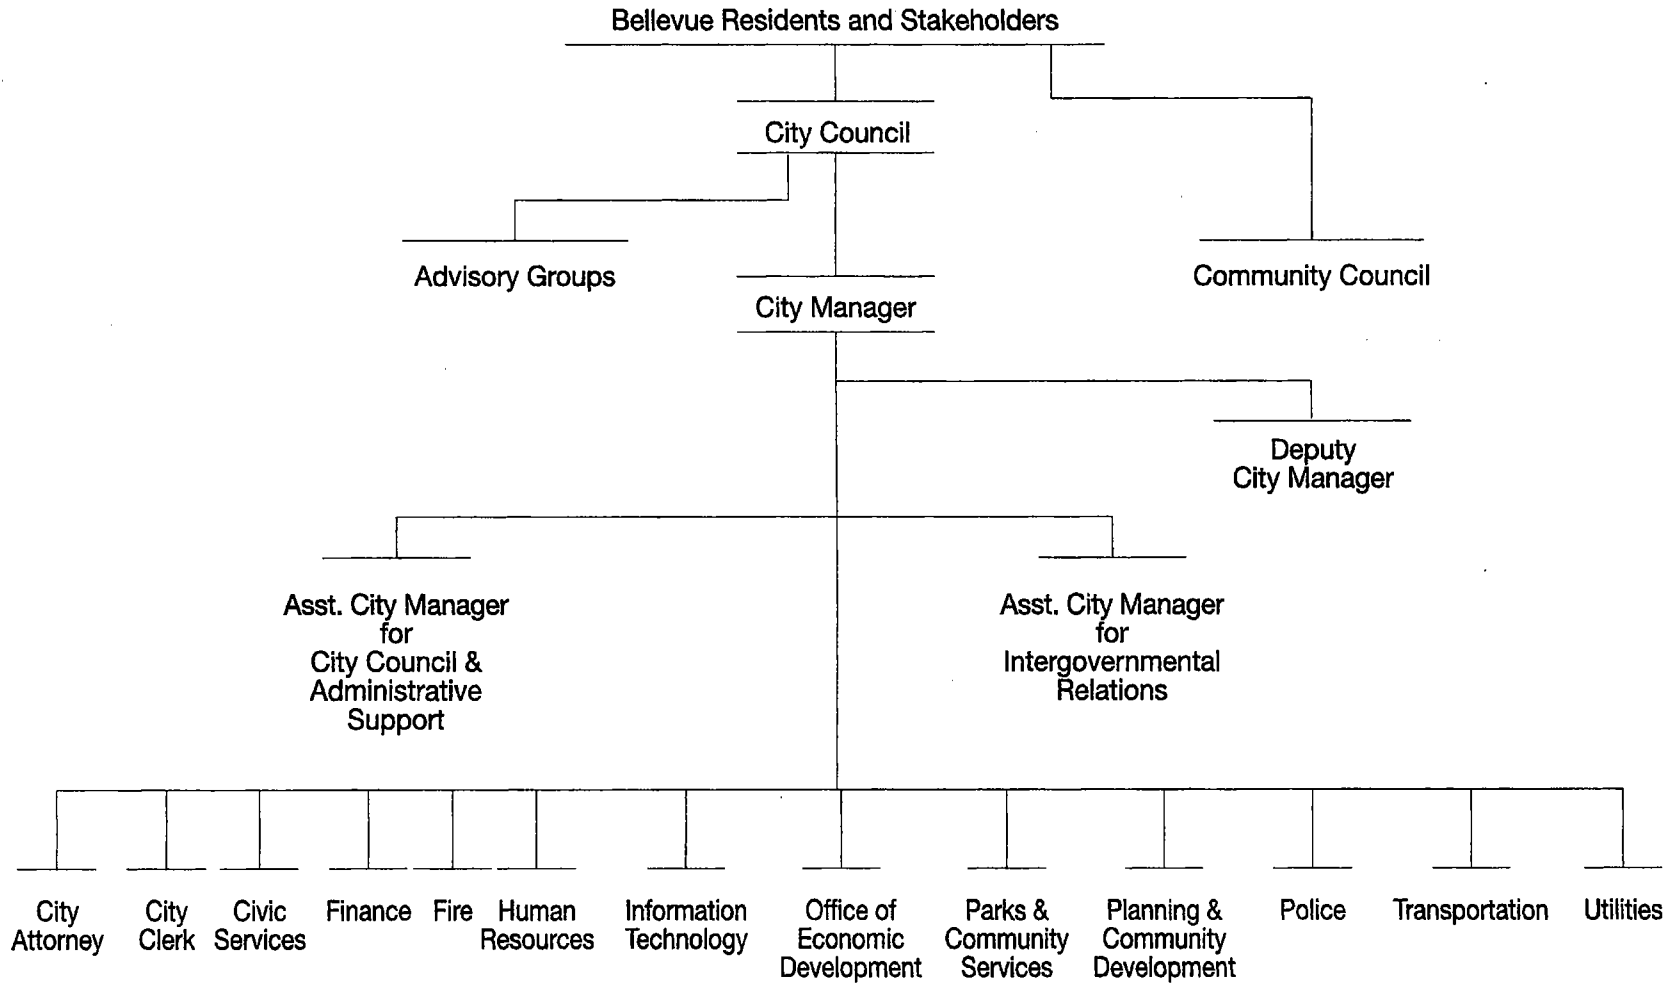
Bellevue Residents and Stakeholders

City Council

Advisory Groups

Community Council

City Manager

Deputy City Manager

Asst. City Manager for City Council & Administrative Support

Asst. City Manager for Intergovernmental Relations

City Attorney

City Clerk

Civic Services

Finance

Fire

Human Resources

Information Technology

Office of Economic Development

Parks & Community Services

Planning & Community Development

Police

Transportation

Utilities